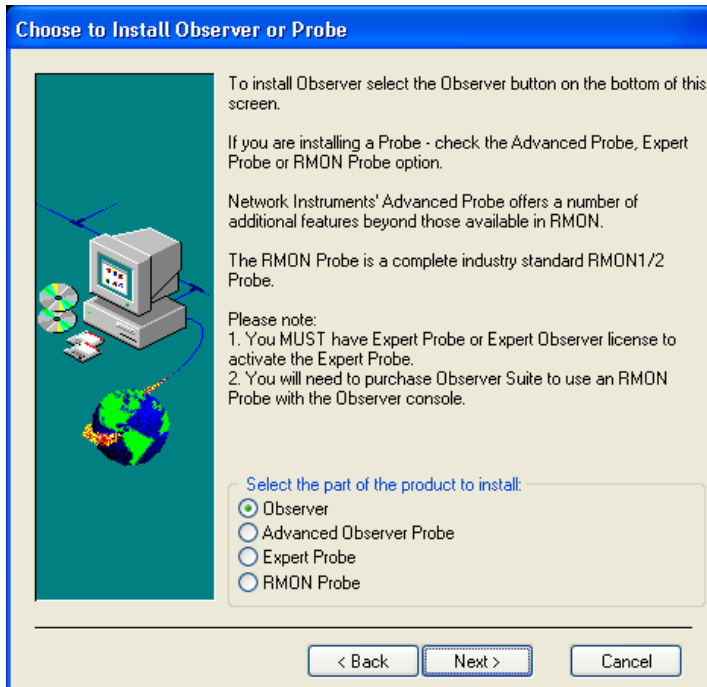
Choose to Install Observer or Probe

To install Observer select the Observer button on the bottom of this screen.

If you are installing a Probe - check the Advanced Probe, Expert Probe or RMON Probe option.

Network Instruments' Advanced Probe offers a number of additional features beyond those available in RMON.

The RMON Probe is a complete industry standard RMON1/2 Probe.

Please note:
1. You MUST have Expert Probe or Expert Observer license to activate the Expert Probe.
2. You will need to purchase Observer Suite to use an RMON Probe with the Observer console.

Select the part of the product to install:
Observer
Advanced Observer Probe
Expert Probe
RMON Probe

< Back
Next >
Cancel